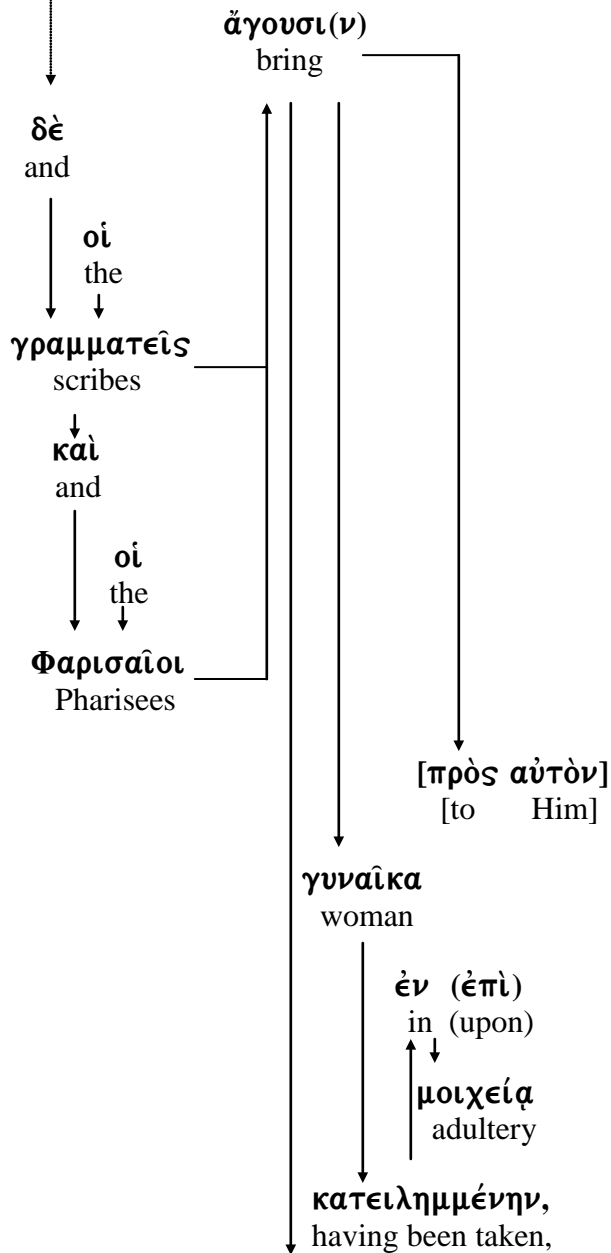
ἄγουσι(ν)
bring

δὲ
and

οἱ
the

γραμματεῖς
scribes

καὶ
and

οἱ
the

Φαρισαῖοι
Pharisees

[πρὸς αὐτὸν]
[to Him]

γυναῖκα
woman

ἐν (ἐπὶ)
in (upon)

μοιχείᾳ
adultery

κατειλημμένην,
having been taken,